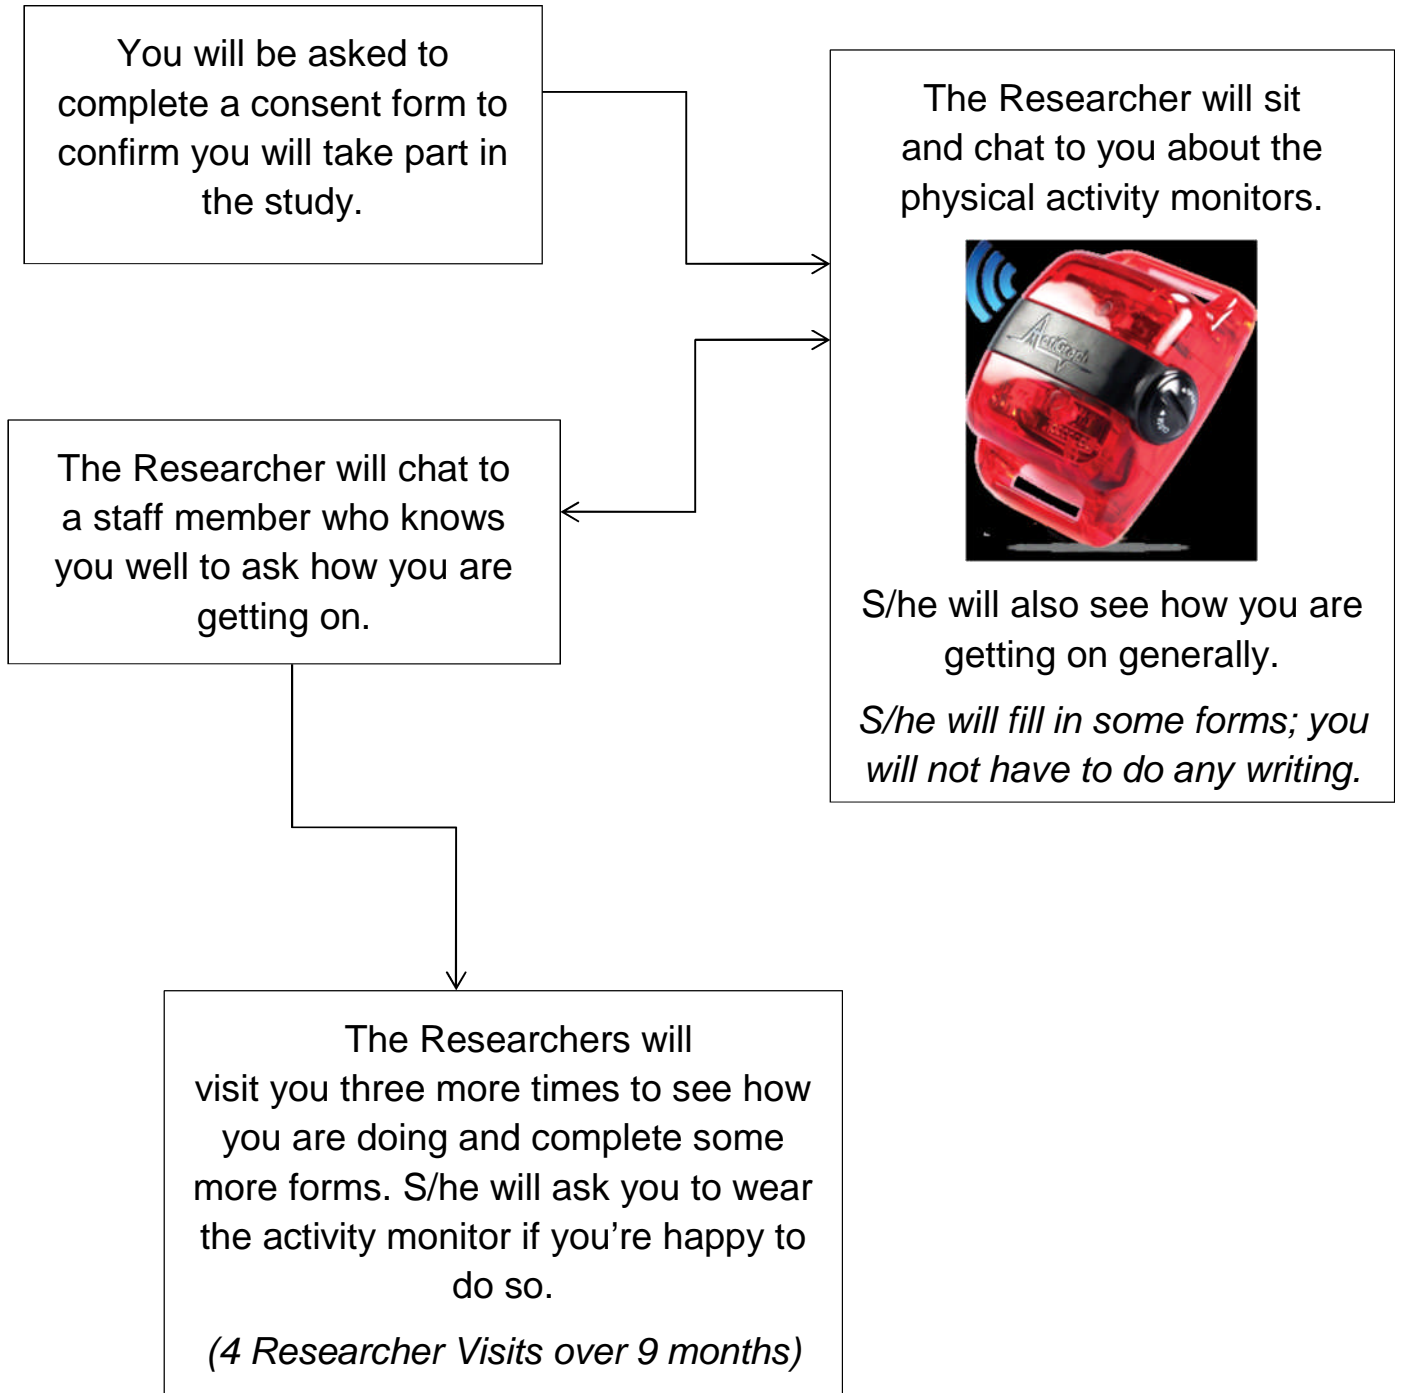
You will be asked to complete a consent form to confirm you will take part in the study.

The Researcher will sit and chat to you about the physical activity monitors.

ActiGraph

S/he will also see how you are getting on generally.

*S/he will fill in some forms; you will not have to do any writing.*

The Researcher will chat to a staff member who knows you well to ask how you are getting on.

The Researchers will visit you three more times to see how you are doing and complete some more forms. S/he will ask you to wear the activity monitor if you're happy to do so.

*(4 Researcher Visits over 9 months)*